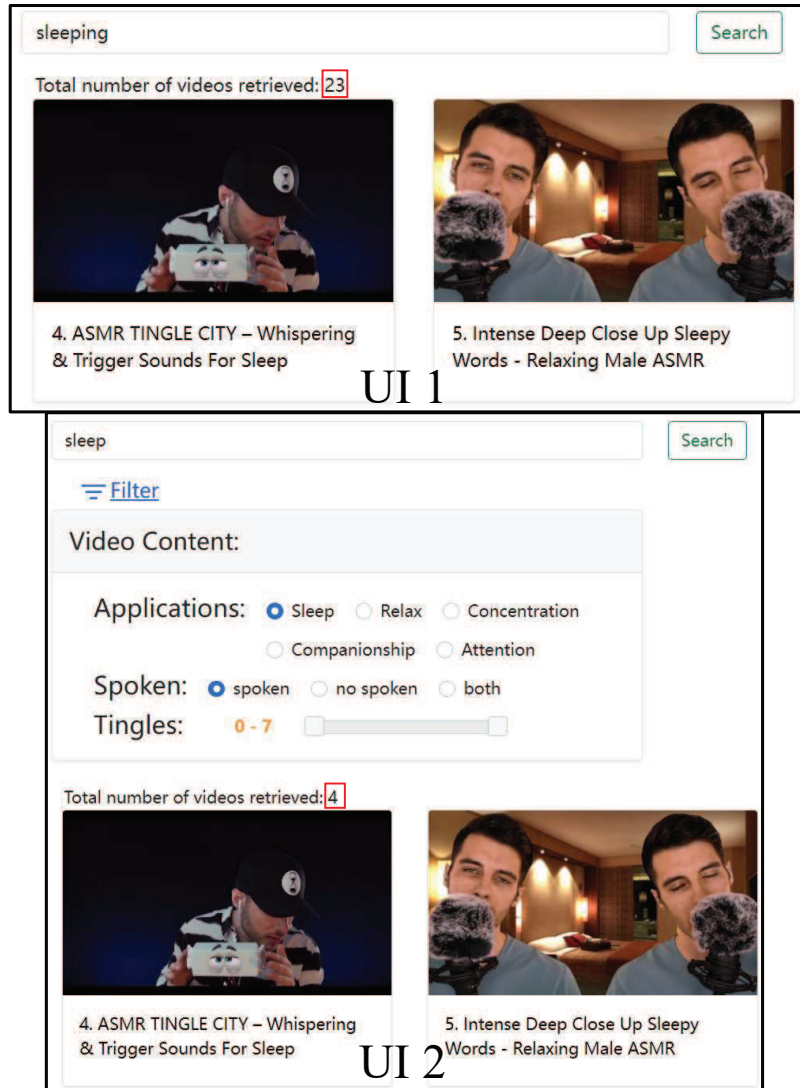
sleeping

Search

Total number of videos retrieved: 23

4. ASMR TINGLE CITY – Whispering & Trigger Sounds For Sleep

5. Intense Deep Close Up Sleepy Words - Relaxing Male ASMR

UI 1

sleep

Search

Filter

Video Content:

Applications: Sleep Relax Concentration Companionship Attention

Spoken: spoken no spoken both

Tingles: 0 - 7

Total number of videos retrieved: 4

4. ASMR TINGLE CITY – Whispering & Trigger Sounds For Sleep

5. Intense Deep Close Up Sleepy Words - Relaxing Male ASMR

UI 2